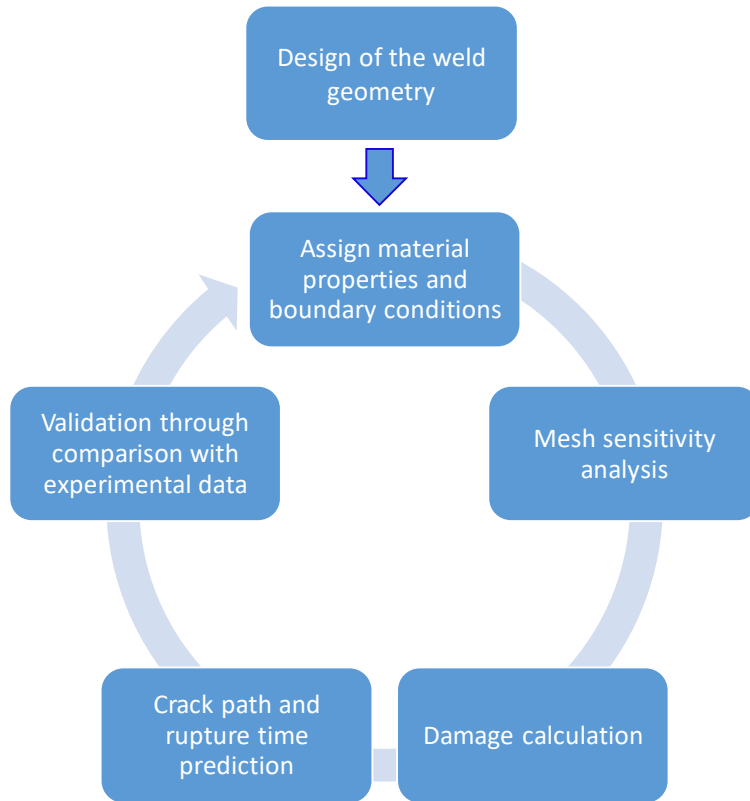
Design of the weld geometry

Assign material properties and boundary conditions

Mesh sensitivity analysis

Damage calculation

Crack path and rupture time prediction

Validation through comparison with experimental data